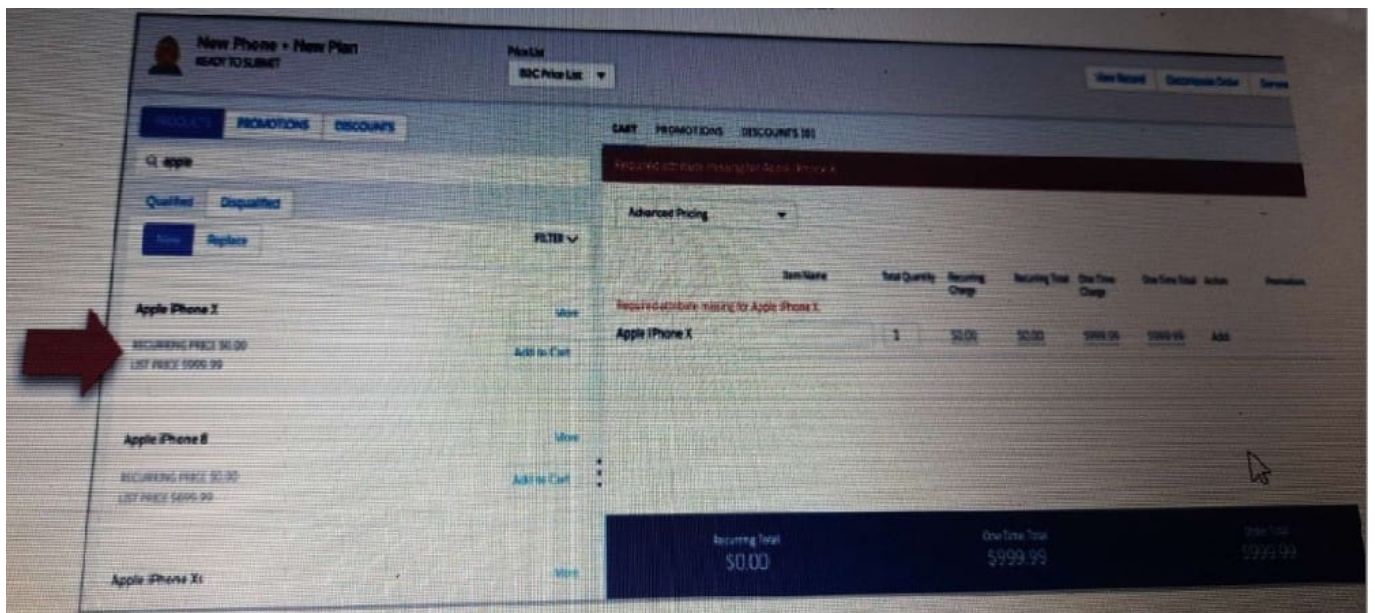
New Phone + New Plan
READY TO SUBMIT

Price List
B2C Price List

View Record
Decompose Order
Serv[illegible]

PRODUCTS
PROMOTIONS
DISCOUNTS

apple

Qualified
Disqualified

New
Replace

FILTER

Apple iPhone X
More
RECURRING PRICE $0.00
LIST PRICE $999.99
Add to Cart

Apple iPhone 8
More
RECURRING PRICE $0.00
LIST PRICE $699.99
Add to Cart

Apple iPhone Xs
More

CART
PROMOTIONS
DISCOUNTS (0)

Required attribute missing for Apple iPhone X.

Advanced Pricing

| Item Name | Total Quantity | Recurring Charge | Recurring Total | One Time Charge | One Time Total | Action | Promotions |
|---|---|---|---|---|---|---|---|
| Required attribute missing for Apple iPhone X. | | | | | | | |
| Apple iPhone X | 1 | $0.00 | $0.00 | $999.99 | $999.99 | Add | |

Recurring Total
$0.00

One Time Total
$999.99

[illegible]
$999.99